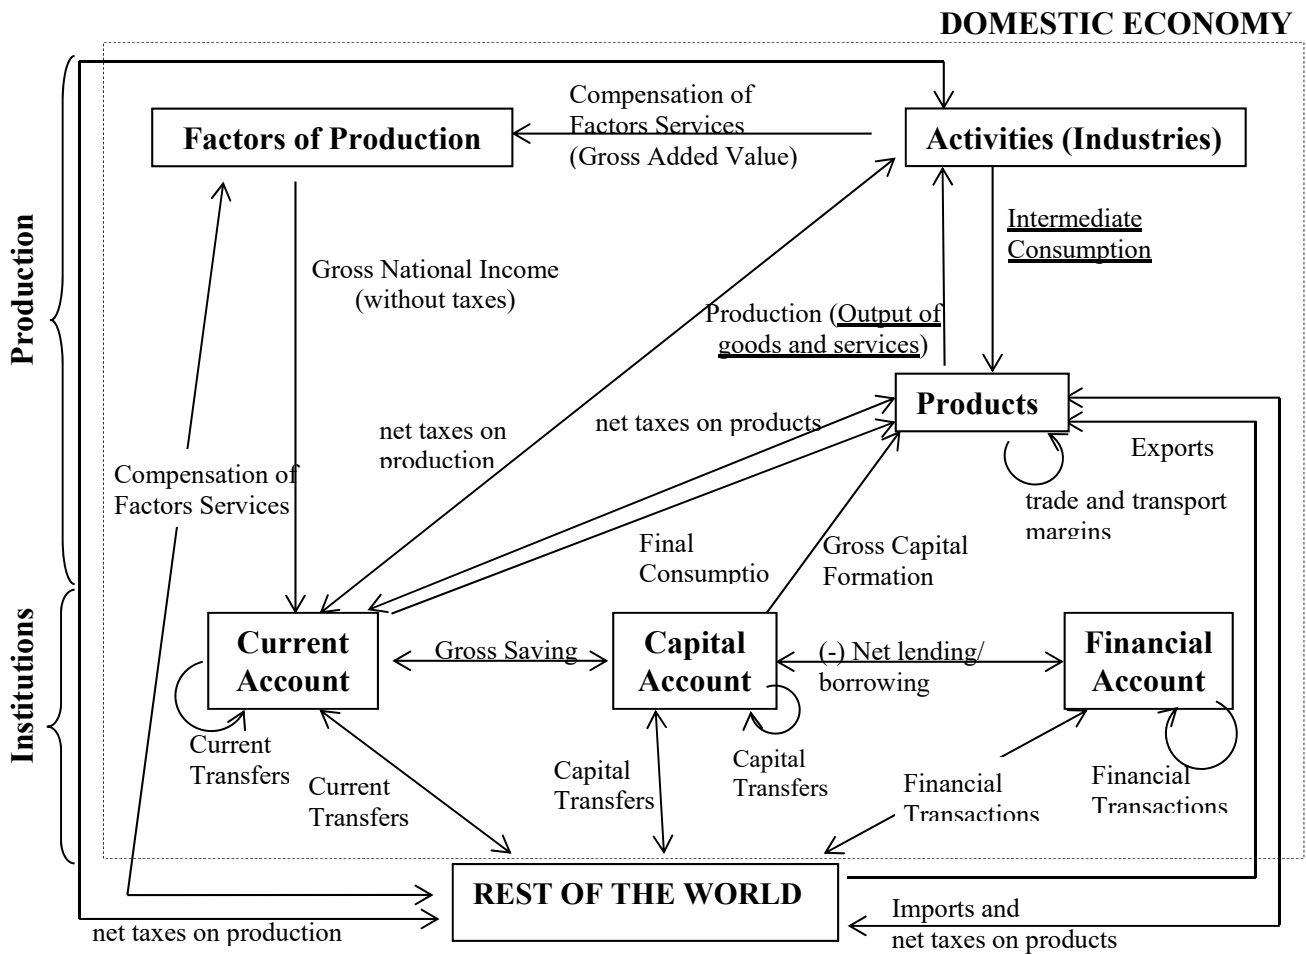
DOMESTIC ECONOMY

Production

Institutions

Factors of Production

Compensation of Factors Services (Gross Added Value)

Activities (Industries)

Intermediate Consumption

Gross National Income (without taxes)

Production (Output of goods and services)

Products

net taxes on production

net taxes on products

Exports

Compensation of Factors Services

trade and transport margins

Final Consumptio

Gross Capital Formation

Current Account

Gross Saving

Capital Account

(-) Net lending/ borrowing

Financial Account

Current Transfers

Current Transfers

Capital Transfers

Capital Transfers

Financial Transactions

Financial Transactions

REST OF THE WORLD

net taxes on production

Imports and net taxes on products